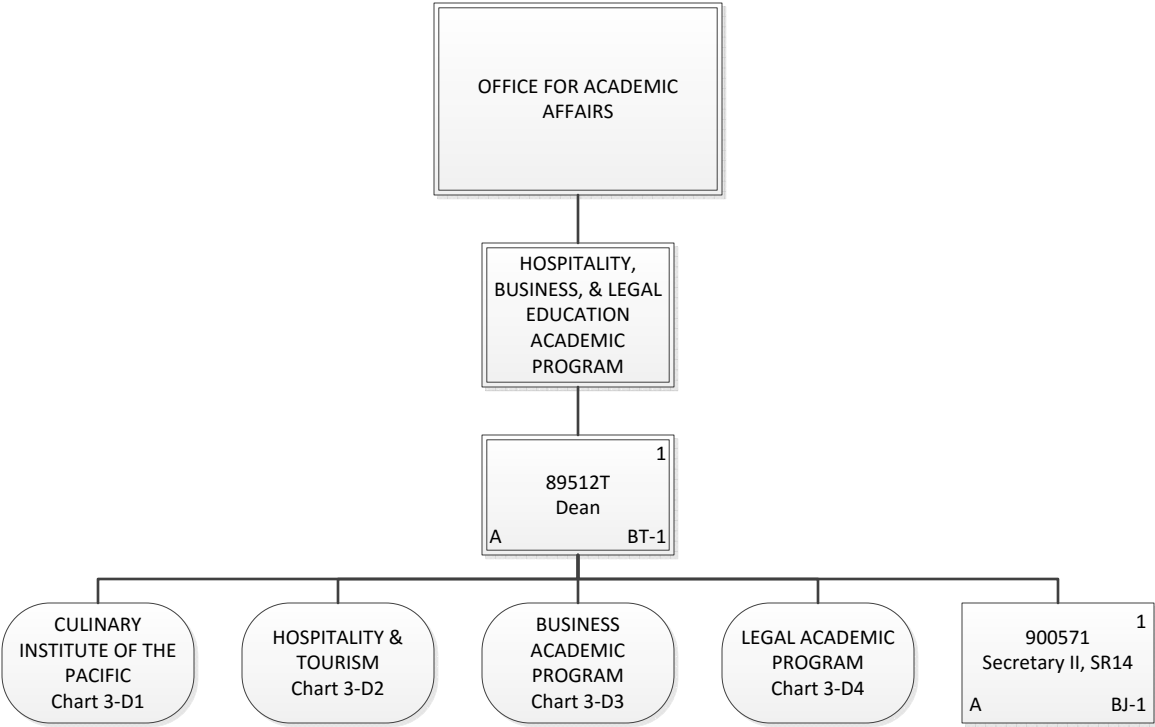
OFFICE FOR ACADEMIC AFFAIRS

HOSPITALITY, BUSINESS, & LEGAL EDUCATION ACADEMIC PROGRAM

1
89512T
Dean
A BT-1

CULINARY INSTITUTE OF THE PACIFIC
Chart 3-D1

HOSPITALITY & TOURISM
Chart 3-D2

BUSINESS ACADEMIC PROGRAM
Chart 3-D3

LEGAL ACADEMIC PROGRAM
Chart 3-D4

1
900571
Secretary II, SR14
A BJ-1